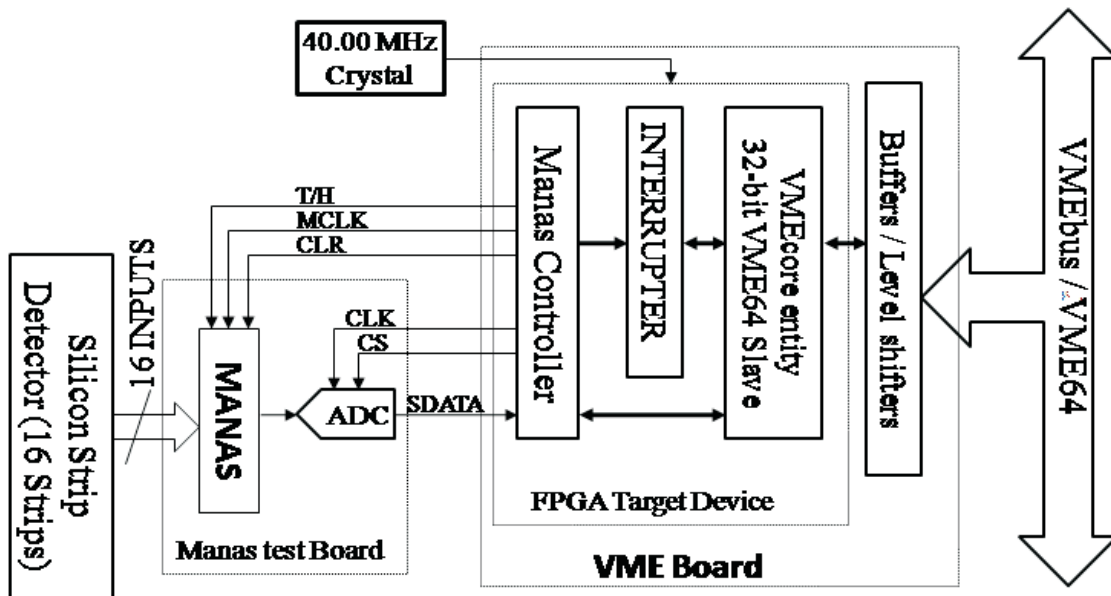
40.00 MHz Crystal

Silicon Strip Detector (16 Strips)

16 INPUTS

T/H
MCLK
CLR

CLK
CS

MANAS

ADC

SDATA

Manas test Board

Manas Controller

INTERRUPTER

VMEcore entity 32-bit VME64 Slave

FPGA Target Device

Buffers / Level shifters

VME Board

VMEbus / VME64